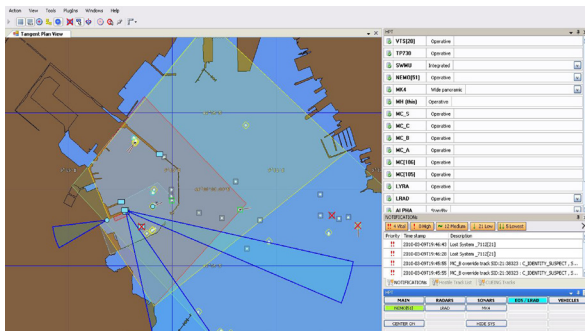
Action View Tools Plugins Windows Help

Tangent Plan View

HPT

VTS[20] Operative
TP730 Operative
SWMU Integrated
NEMO[51] Operative
MK4 Wide panoramic
MH (this) Operative
MC_S Operative
MC_C Operative
MC_B Operative
MC_A Operative
MC[106] Operative
MC[105] Operative
LYRA Operative
LRAD Operative
ALPHA Standby

NOTIFICATIONS

4 Host 3 High 12 Medium 2 Low 5 Event

| Priority | Time stamp | Description |
|---|---|---|
| !! | 2010-03-09T19:46:45 | Lost System _7112[21] |
| !! | 2010-03-09T19:46:20 | Lost System _7112[23] |
| !! | 2010-03-09T19:45:55 | MC_B override track SID:21:38323 : C_IDENTITY_SUSPECT , S... |
| !! | 2010-03-09T19:45:55 | MC_B override track SID:21:38323 : C_IDENTITY_SUSPECT , S... |

NOTIFICATIONS

MAIN RADARS SONARS EOS / LRAD VEHICLES
MONITOR LRAD MK4
CENTER ON HIDE SYS